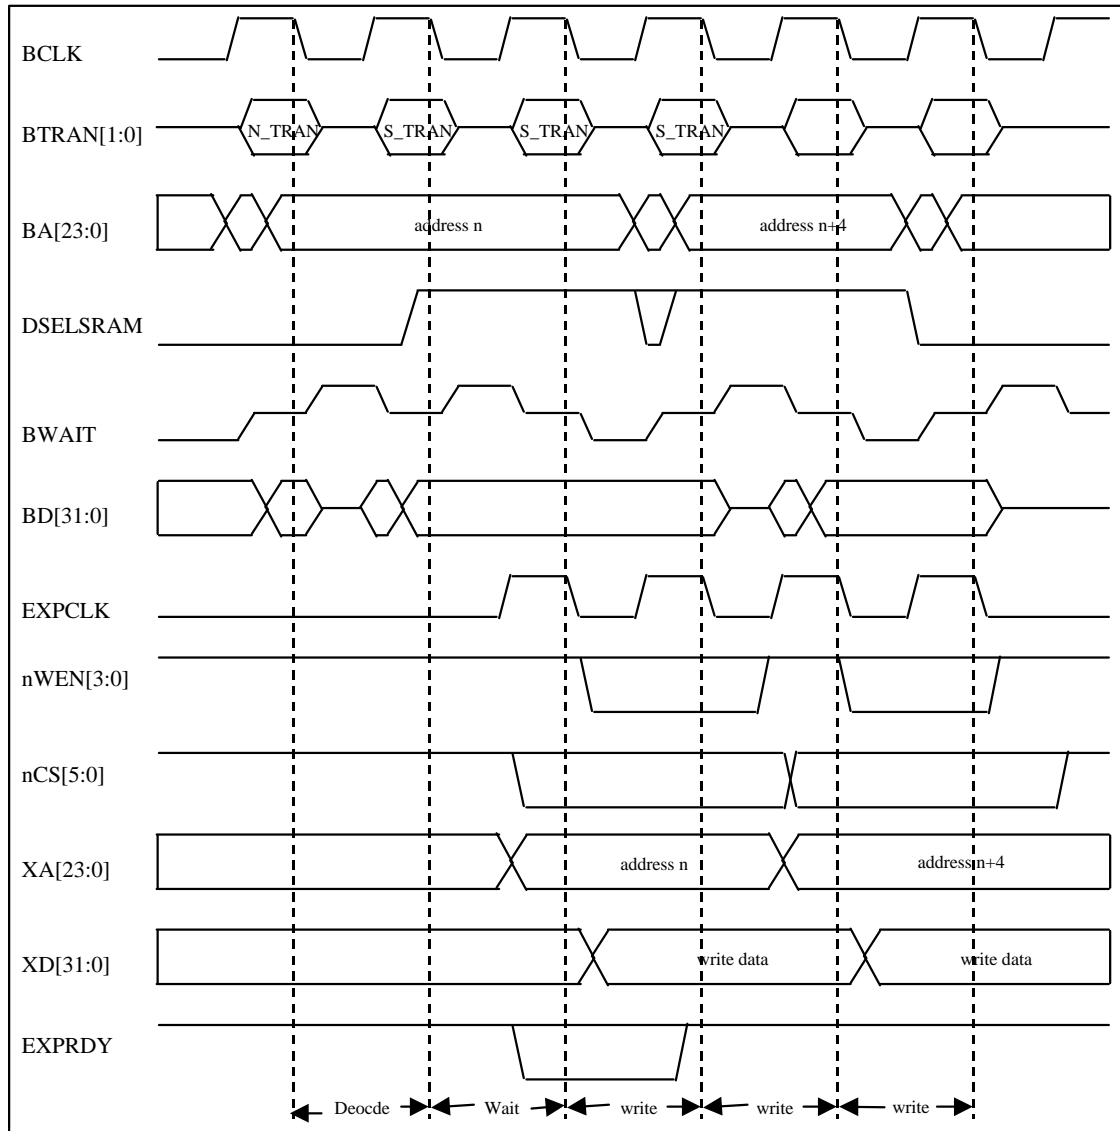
BCLK

BTRAN[1:0]

N_TRAN

S_TRAN

S_TRAN

S_TRAN

BA[23:0]

address n

address n+4

DSELSRAM

BWAIT

BD[31:0]

EXPCLK

nWEN[3:0]

nCS[5:0]

XA[23:0]

address n

address n+4

XD[31:0]

write data

write data

EXPRDY

Deocde

Wait

write

write

write